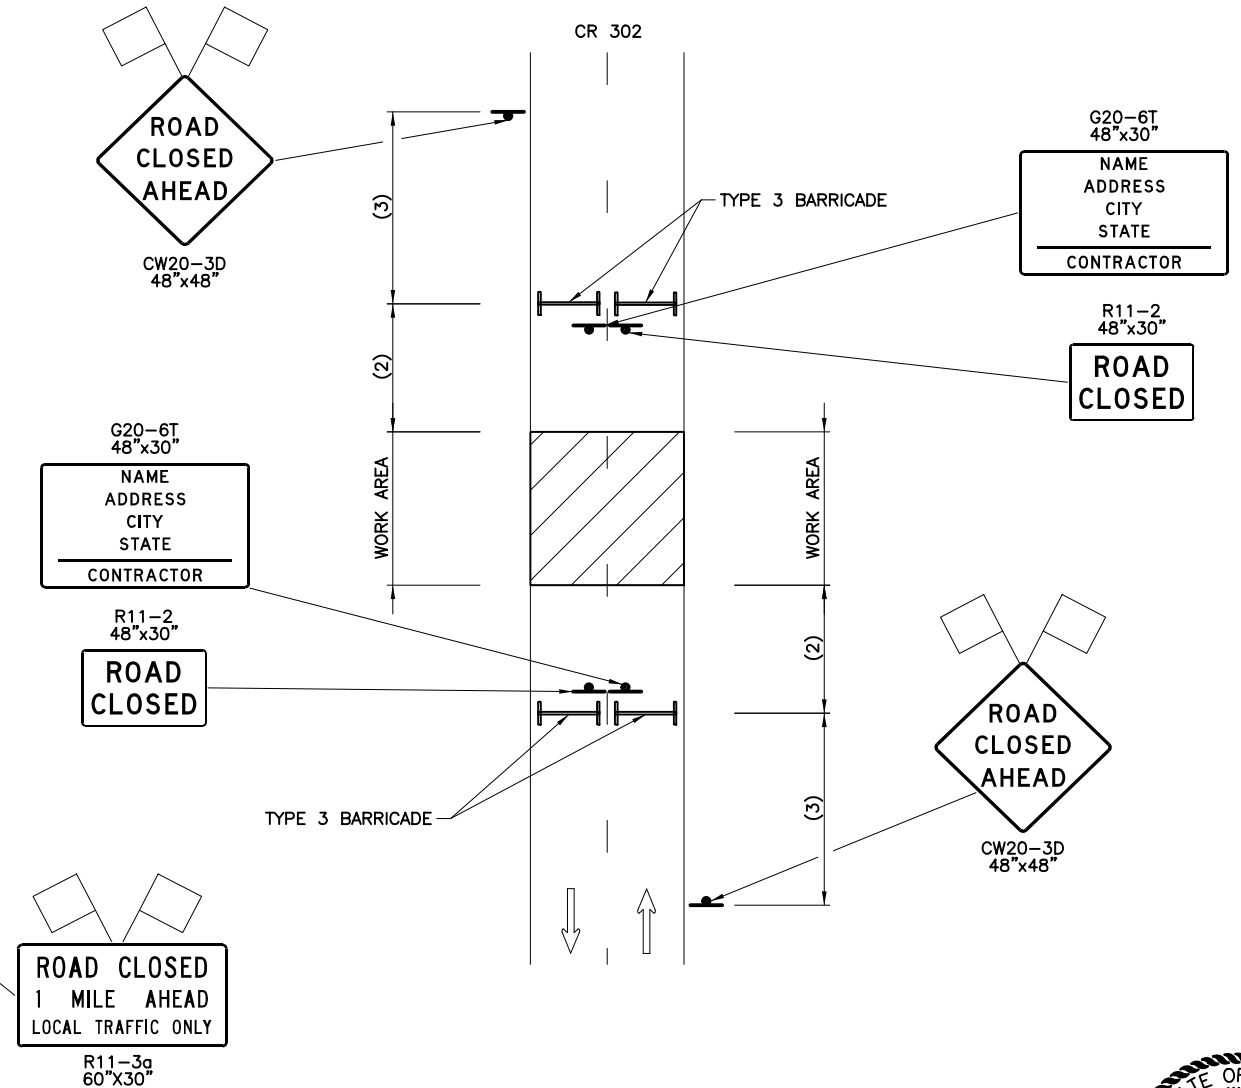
CR 302

ROAD
CLOSED
AHEAD

CW20–3D
48"x48"

(3)

TYPE 3 BARRICADE

G20–6T
48"x30"

NAME
ADDRESS
CITY
STATE
CONTRACTOR

R11–2
48"x30"

ROAD
CLOSED

(2)

G20–6T
48"x30"

NAME
ADDRESS
CITY
STATE
CONTRACTOR

WORK AREA

WORK AREA

R11–2
48"x30"

ROAD
CLOSED

(2)

ROAD
CLOSED
AHEAD

TYPE 3 BARRICADE

(3)

CW20–3D
48"x48"

ROAD CLOSED
1 MILE AHEAD
LOCAL TRAFFIC ONLY

R11–3a
60"X30"

TE OF